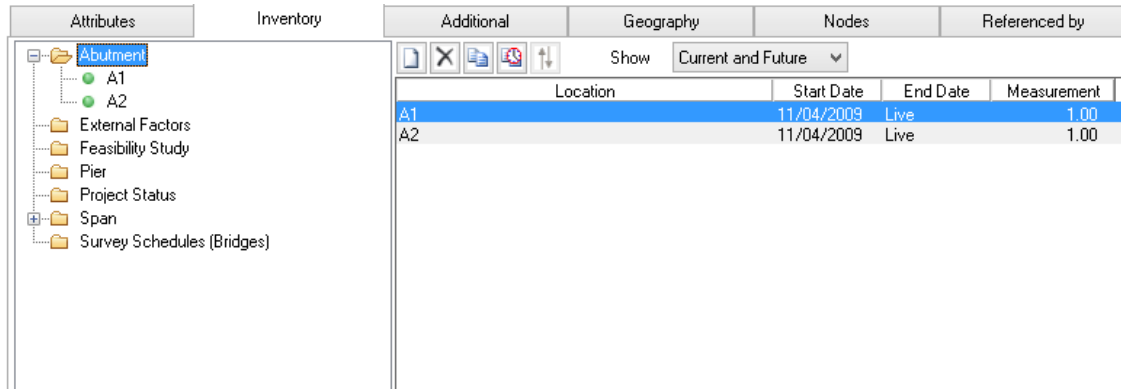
Attributes | Inventory | Additional | Geography | Nodes | Referenced by

Abutment
A1
A2
External Factors
Feasibility Study
Pier
Project Status
Span
Survey Schedules (Bridges)

Show Current and Future

| Location | Start Date | End Date | Measurement |
|---|---|---|---|
| A1 | 11/04/2009 | Live | 1.00 |
| A2 | 11/04/2009 | Live | 1.00 |